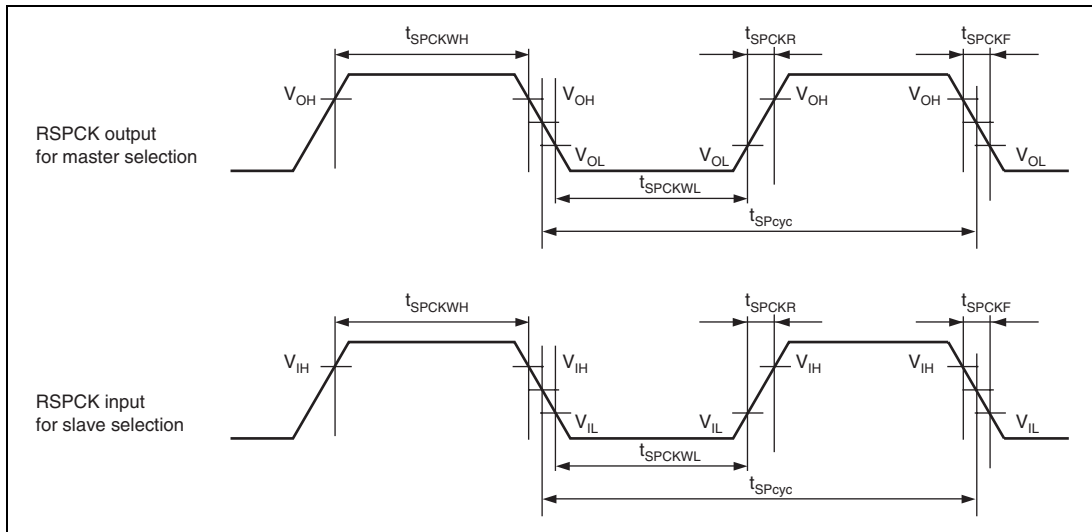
$t_{SPCKWH}$

$t_{SPCKR}$

$t_{SPCKF}$

$V_{OH}$

$V_{OH}$

$V_{OH}$

$V_{OH}$

RSPCK output for master selection

$V_{OL}$

$V_{OL}$

$V_{OL}$

$t_{SPCKWL}$

$t_{SPcyc}$

$t_{SPCKWH}$

$t_{SPCKR}$

$t_{SPCKF}$

$V_{IH}$

$V_{IH}$

$V_{IH}$

$V_{IH}$

RSPCK input for slave selection

$V_{IL}$

$V_{IL}$

$V_{IL}$

$t_{SPCKWL}$

$t_{SPcyc}$